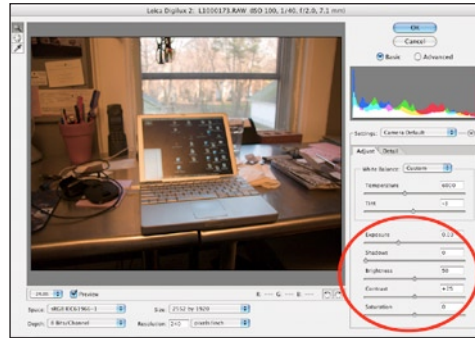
Leica Digilux 2: L1000173.RAW (ISO 100, 1/40, f/2.0, 7.1 mm)

OK

Cancel

Basic

Advanced

Settings: Camera Default

Adjust

Detail

White Balance: Custom

Temperature

6800

Tint

-3

Exposure

0.12

Shadows

0

Brightness

50

Contrast

+25

Saturation

0

Preview

R: G: B:

Space: sRGB IEC61966-1

Size: 2152 by 1920

Depth: 8 Bits/Channel

Resolution: 240 pixels/inch